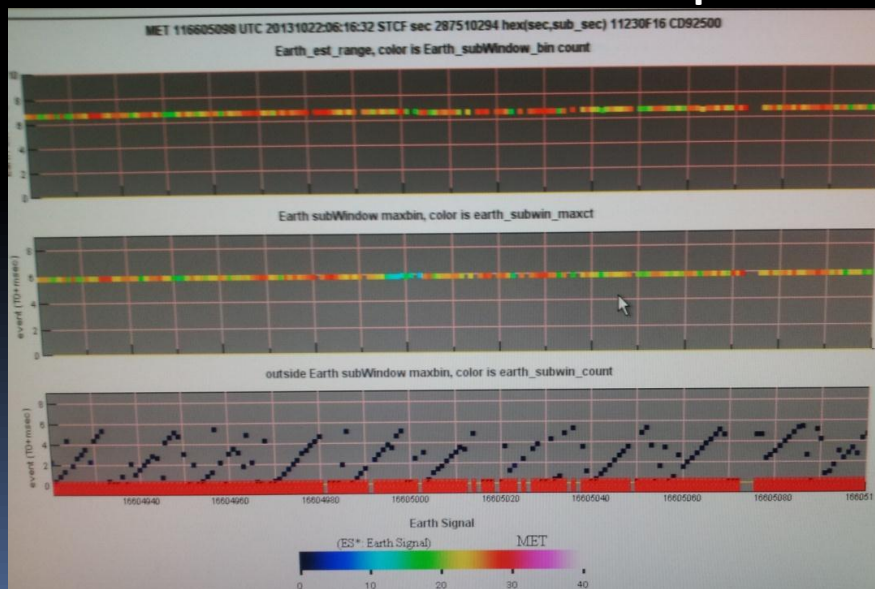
MET 116605098 UTC 20131022:06:16:32 STCF sec 287510294 hex(sec,sub_sec) 11230F16 CD92500

Earth_est_range, color is Earth_subWindow_bin count

10
8
6
4
2
0

Earth subWindow maxbin, color is earth_subwin_maxct

event (10+msec)
8
6
4
2
0

outside Earth subWindow maxbin, color is earth_subwin_count

event (10+msec)
8
6
4
2
0

116604940 116604960 116604980 116605000 116605020 116605040 116605060 116605080 116605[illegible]

Earth Signal

(ES*: Earth Signal) MET

0 10 20 30 40